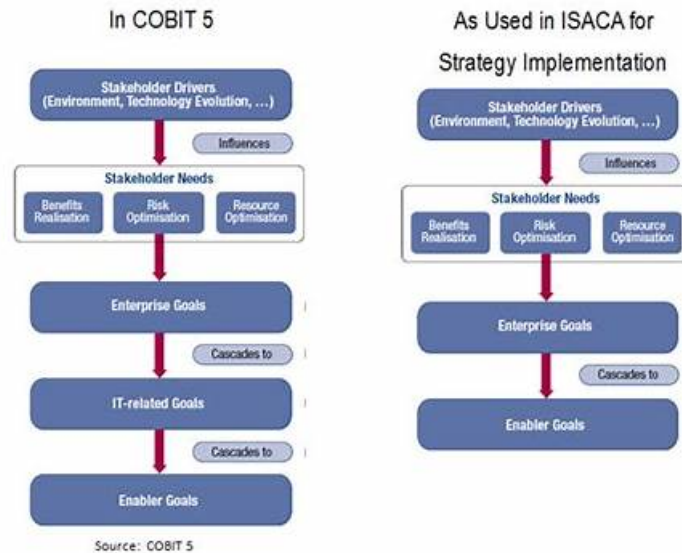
In COBIT 5

Stakeholder Drivers (Environment, Technology Evolution, …)

Influences

Stakeholder Needs

Benefits Realisation

Risk Optimisation

Resource Optimisation

Enterprise Goals

Cascades to

IT-related Goals

Cascades to

Enabler Goals

Source: COBIT 5

As Used in ISACA for Strategy Implementation

Stakeholder Drivers (Environment, Technology Evolution, …)

Influences

Stakeholder Needs

Benefits Realisation

Risk Optimisation

Resource Optimisation

Enterprise Goals

Cascades to

Enabler Goals